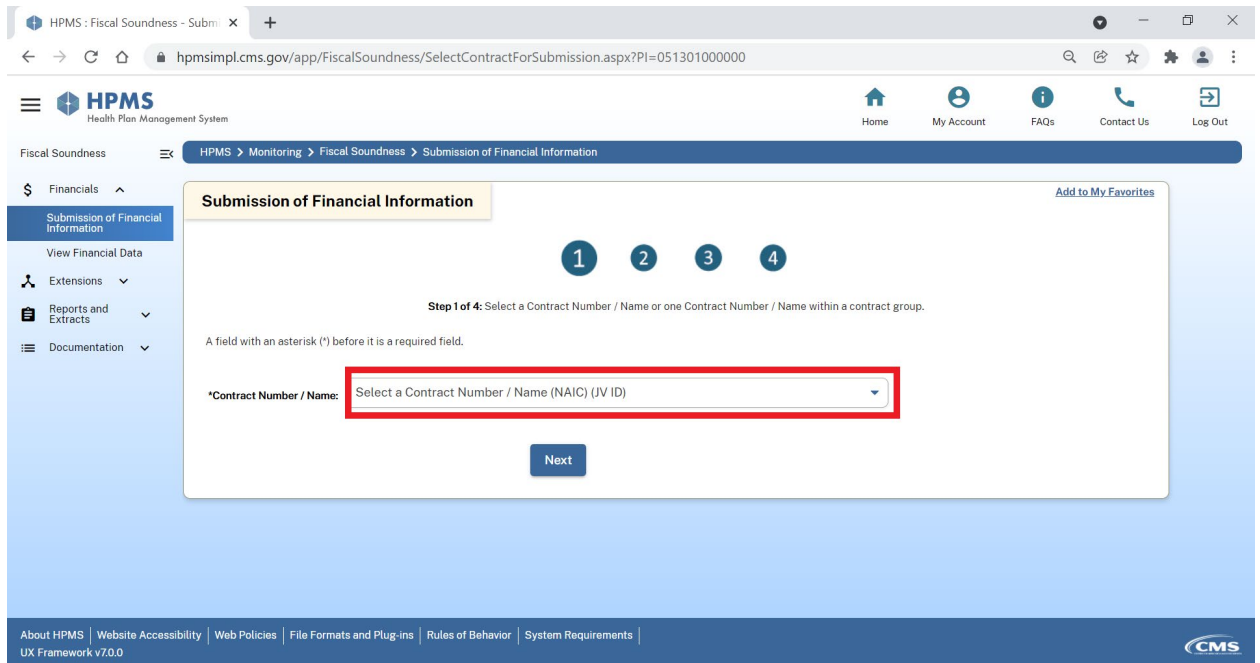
HPMS : Fiscal Soundness - Subm ×
+

hpmsimpl.cms.gov/app/FiscalSoundness/SelectContractForSubmission.aspx?PI=051301000000

HPMS
Health Plan Management System

Home
My Account
FAQs
Contact Us
Log Out

Fiscal Soundness

HPMS > Monitoring > Fiscal Soundness > Submission of Financial Information

Financials

Submission of Financial Information

View Financial Data

Extensions

Reports and Extracts

Documentation

Submission of Financial Information

Add to My Favorites

1
2
3
4

**Step 1 of 4:** Select a Contract Number / Name or one Contract Number / Name within a contract group.

A field with an asterisk (*) before it is a required field.

*Contract Number / Name: Select a Contract Number / Name (NAIC) (JV ID)

Next

About HPMS | Website Accessibility | Web Policies | File Formats and Plug-ins | Rules of Behavior | System Requirements
UX Framework v7.0.0

CMS